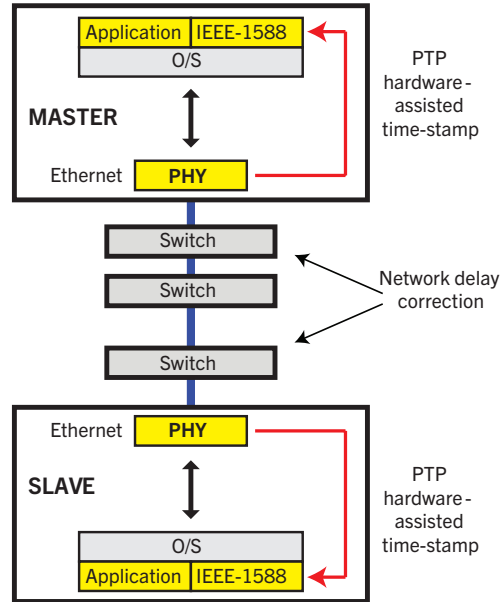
Application | IEEE-1588
O/S
MASTER
Ethernet PHY

PTP hardware-assisted time-stamp

Switch
Switch
Switch

Network delay correction

Ethernet PHY
SLAVE
O/S
Application | IEEE-1588

PTP hardware-assisted time-stamp